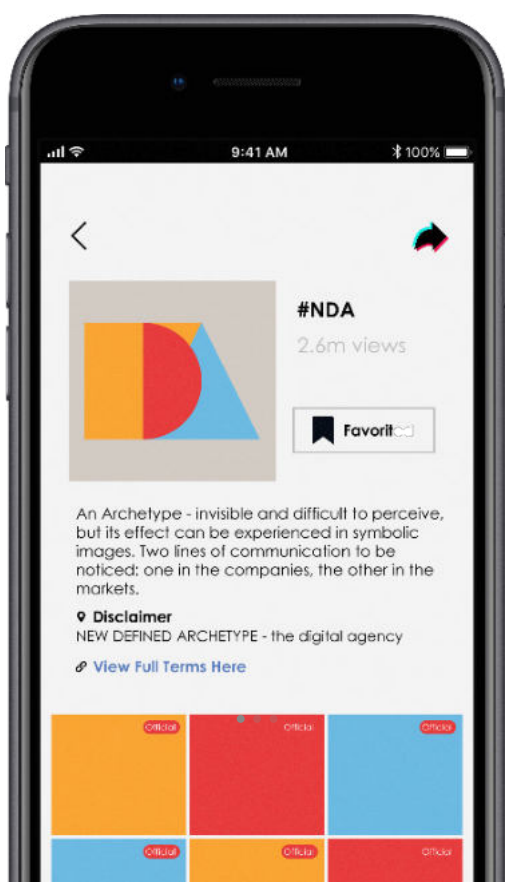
9:41 AM

100%

#NDA

2.6m views

Favorit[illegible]

An Archetype - invisible and difficult to perceive, but its effect can be experienced in symbolic images. Two lines of communication to be noticed: one in the companies, the other in the markets.

Disclaimer

NEW DEFINED ARCHETYPE - the digital agency

View Full Terms Here

Official

Official

Official

Official

Official

Official